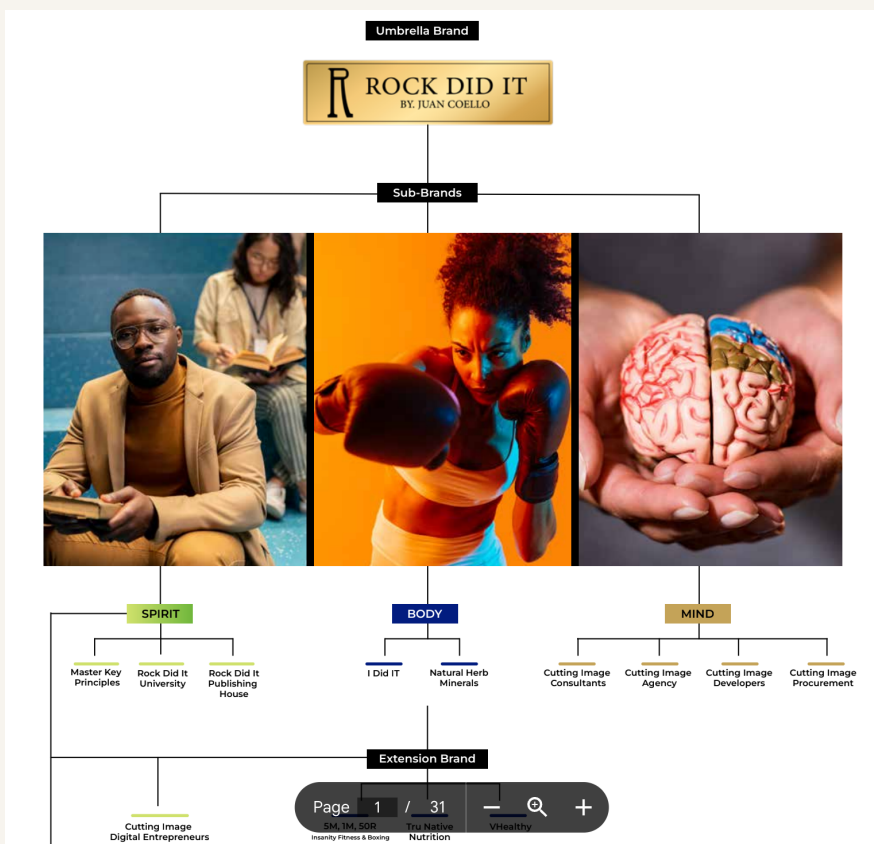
Umbrella Brand

R ROCK DID IT
BY. JUAN COELLO

Sub-Brands

SPIRIT

Master Key Principles

Rock Did It University

Rock Did It Publishing House

BODY

I Did IT

Natural Herb Minerals

MIND

Cutting Image Consultants

Cutting Image Agency

Cutting Image Developers

Cutting Image Procurement

Extension Brand

Cutting Image Digital Entrepreneurs

5M, 1M, 50R
Insanity Fitness & Boxing

Tru Native Nutrition

VHealthy

Page 1 / 31